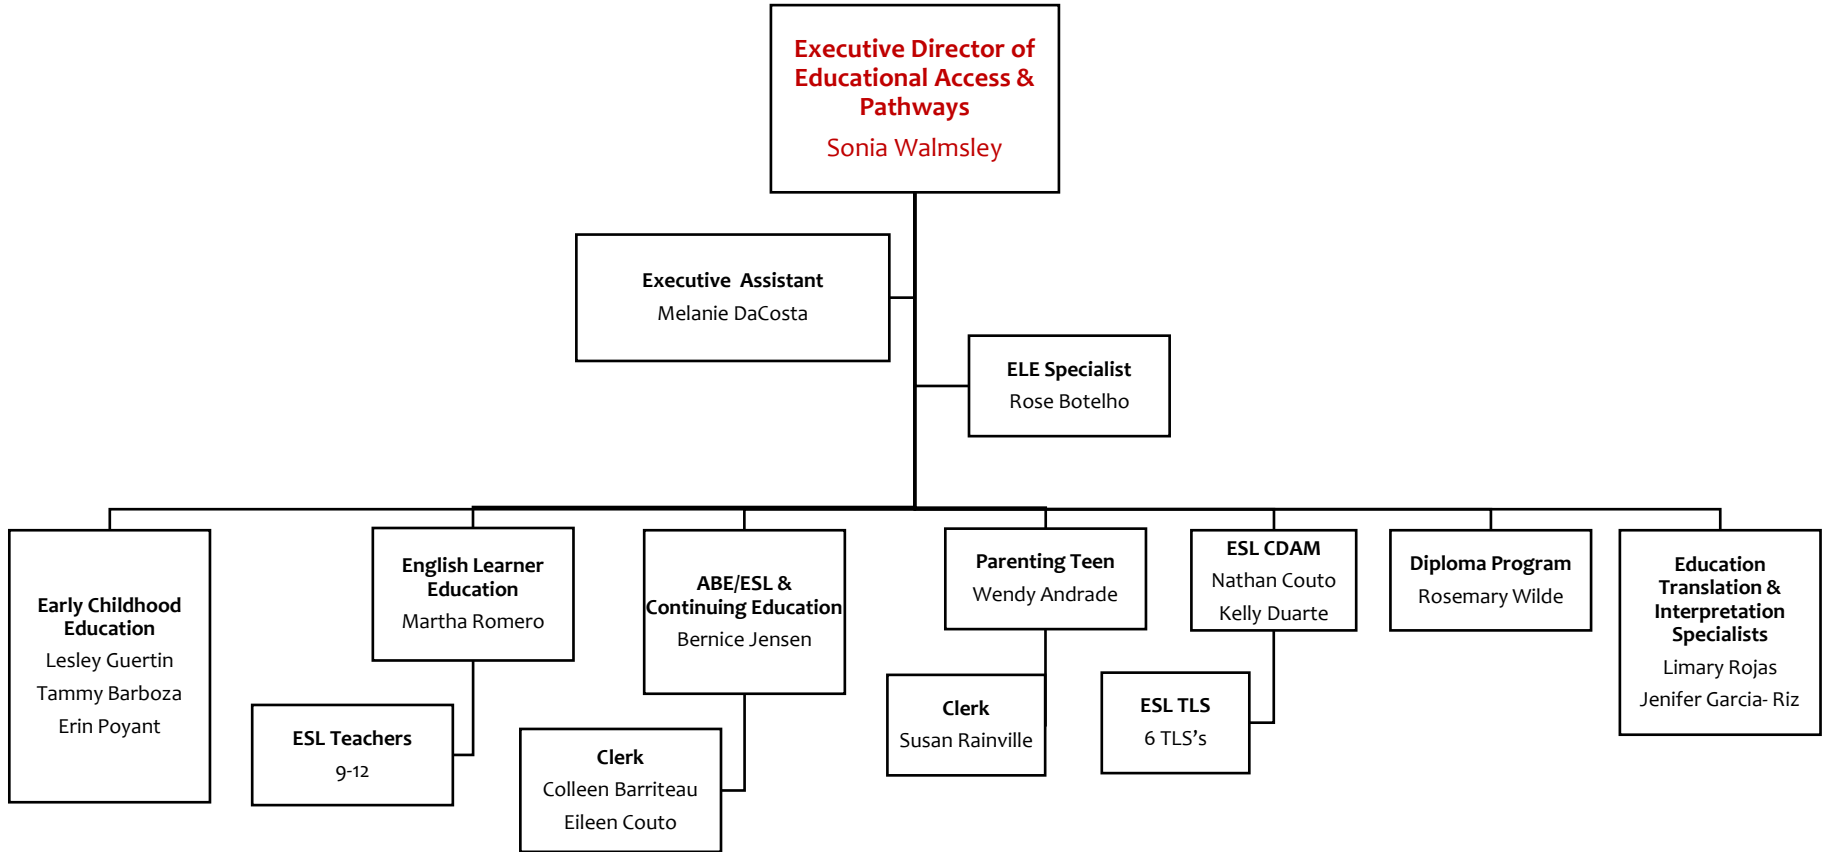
Executive Director of Educational Access & Pathways
Sonia Walmsley

Executive Assistant
Melanie DaCosta

ELE Specialist
Rose Botelho

Early Childhood Education
Lesley Guertin
Tammy Barboza
Erin Poyant

English Learner Education
Martha Romero

ESL Teachers
9-12

ABE/ESL & Continuing Education
Bernice Jensen

Clerk
Colleen Barriteau
Eileen Couto

Parenting Teen
Wendy Andrade

Clerk
Susan Rainville

ESL CDAM
Nathan Couto
Kelly Duarte

ESL TLS
6 TLS's

Diploma Program
Rosemary Wilde

Education Translation & Interpretation Specialists
Limary Rojas
Jenifer Garcia- Riz